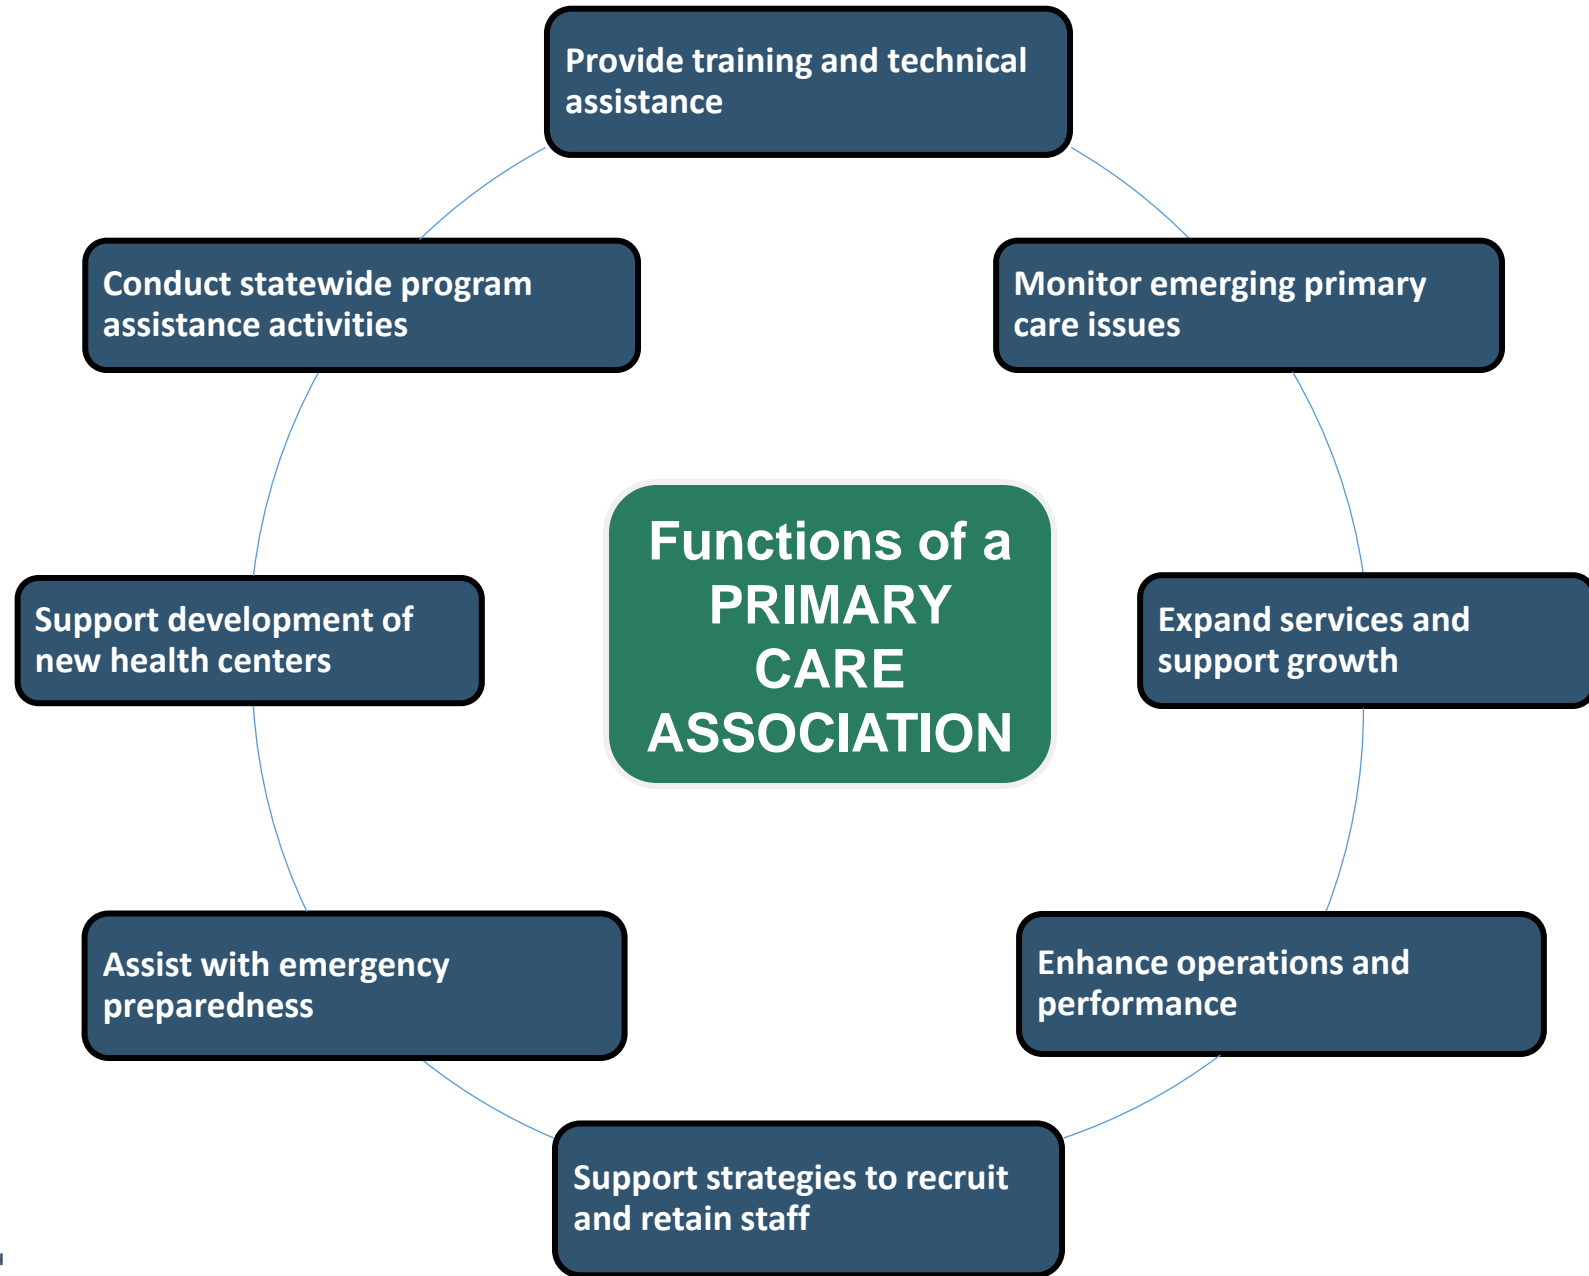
Provide training and technical assistance

Conduct statewide program assistance activities

Monitor emerging primary care issues

Functions of a PRIMARY CARE ASSOCIATION

Support development of new health centers

Expand services and support growth

Assist with emergency preparedness

Enhance operations and performance

Support strategies to recruit and retain staff